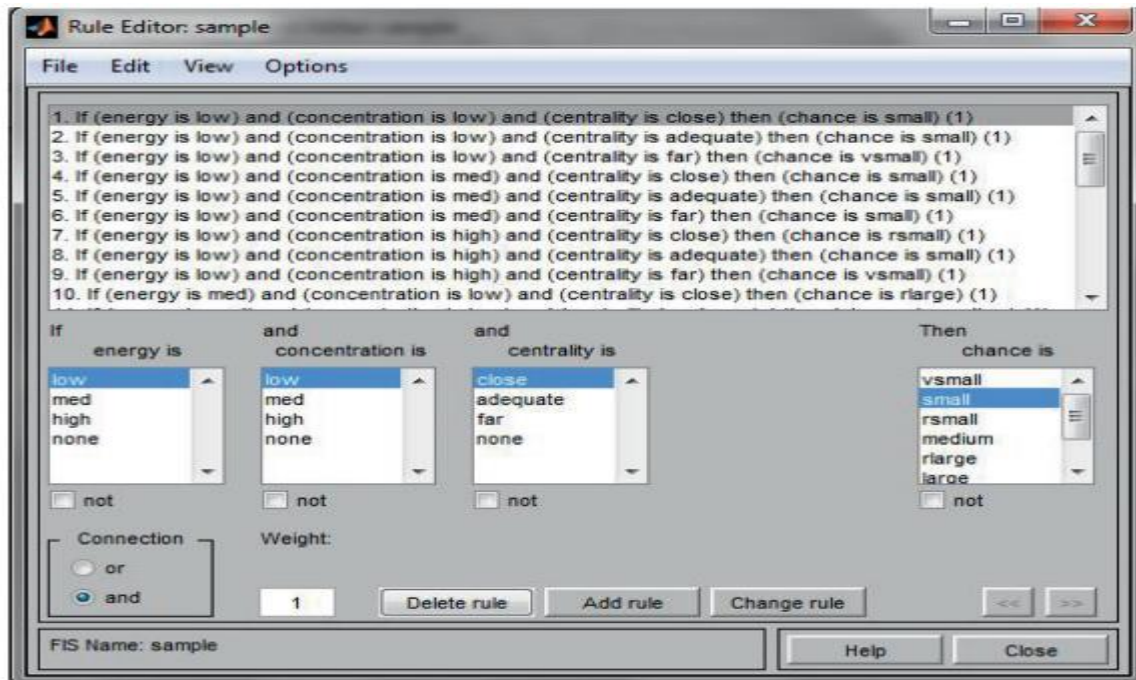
Rule Editor: sample

File Edit View Options

1. If (energy is low) and (concentration is low) and (centrality is close) then (chance is small) (1)
2. If (energy is low) and (concentration is low) and (centrality is adequate) then (chance is small) (1)
3. If (energy is low) and (concentration is low) and (centrality is far) then (chance is vsmall) (1)
4. If (energy is low) and (concentration is med) and (centrality is close) then (chance is small) (1)
5. If (energy is low) and (concentration is med) and (centrality is adequate) then (chance is small) (1)
6. If (energy is low) and (concentration is med) and (centrality is far) then (chance is small) (1)
7. If (energy is low) and (concentration is high) and (centrality is close) then (chance is rsmall) (1)
8. If (energy is low) and (concentration is high) and (centrality is adequate) then (chance is small) (1)
9. If (energy is low) and (concentration is high) and (centrality is far) then (chance is vsmall) (1)
10. If (energy is med) and (concentration is low) and (centrality is close) then (chance is rlarge) (1)

If energy is
low
med
high
none
not

and concentration is
low
med
high
none
not

and centrality is
close
adequate
far
none
not

Then chance is
vsmall
small
rsmall
medium
rlarge
large
not

Connection
or
and

Weight:
1

Delete rule
Add rule
Change rule
<<
>>

FIS Name: sample

Help
Close